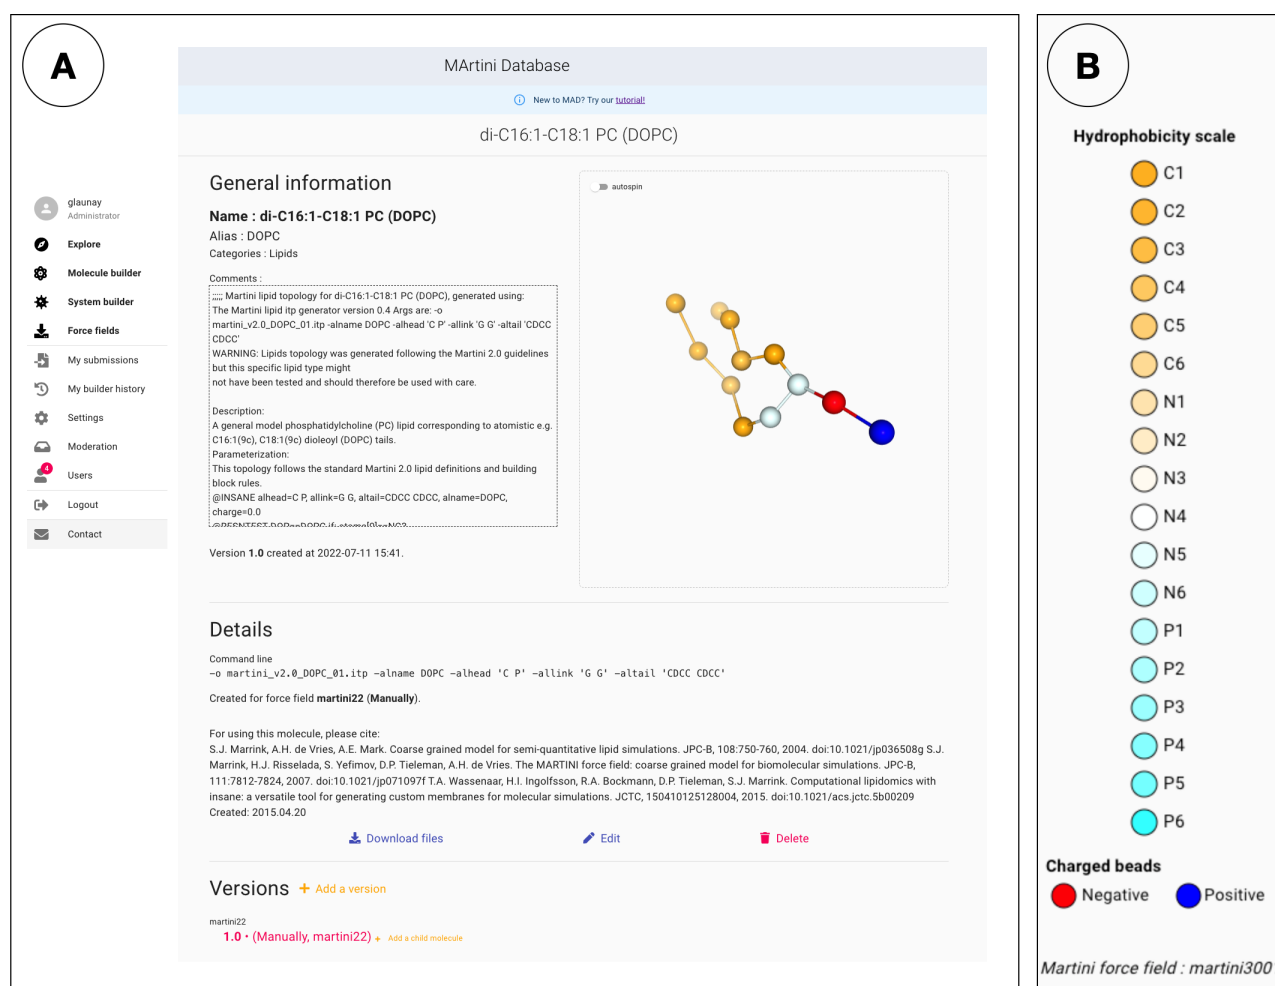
A

MArtini Database

New to MAD? Try our tutorial!

di-C16:1-C18:1 PC (DOPC)

glaunay
Administrator

Explore

Molecule builder

System builder

Force fields

My submissions

My builder history

Settings

Moderation

4
Users

Logout

Contact

General information

Name : di-C16:1-C18:1 PC (DOPC)
Alias : DOPC
Categories : Lipids

Comments :
;;;; Martini lipid topology for di-C16:1-C18:1 PC (DOPC), generated using:
The Martini lipid itp generator version 0.4 Args are: -o martini_v2.0_DOPC_01.itp -alname DOPC -alhead 'C P' -allink 'G G' -altail 'CDCC CDCC'
WARNING: Lipids topology was generated following the Martini 2.0 guidelines but this specific lipid type might not have been tested and should therefore be used with care.

Description:
A general model phosphatidylcholine (PC) lipid corresponding to atomistic e.g. C16:1(9c), C18:1(9c) dioleoyl (DOPC) tails.
Parameterization:
This topology follows the standard Martini 2.0 lipid definitions and building block rules.
@INSANE alhead=C P, allink=G G, altail=CDCC CDCC, alname=DOPC, charge=0.0
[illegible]

Version 1.0 created at 2022-07-11 15:41.

autospin

Details

Command line
-o martini_v2.0_DOPC_01.itp -alname DOPC -alhead 'C P' -allink 'G G' -altail 'CDCC CDCC'

Created for force field martini22 (Manually).

For using this molecule, please cite:
S.J. Marrink, A.H. de Vries, A.E. Mark. Coarse grained model for semi-quantitative lipid simulations. JPC-B, 108:750-760, 2004. doi:10.1021/jp036508g S.J. Marrink, H.J. Risselada, S. Yefimov, D.P. Tieleman, A.H. de Vries. The MARTINI force field: coarse grained model for biomolecular simulations. JPC-B, 111:7812-7824, 2007. doi:10.1021/jp071097f T.A. Wassenaar, H.I. Ingolfsson, R.A. Bockmann, D.P. Tieleman, S.J. Marrink. Computational lipidomics with insane: a versatile tool for generating custom membranes for molecular simulations. JCTC, 150410125128004, 2015. doi:10.1021/acs.jctc.5b00209
Created: 2015.04.20

Download files   Edit   Delete

Versions + Add a version

martini22
1.0 • (Manually, martini22) + Add a child molecule

B

Hydrophobicity scale
C1
C2
C3
C4
C5
C6
N1
N2
N3
N4
N5
N6
P1
P2
P3
P4
P5
P6

Charged beads
Negative Positive

Martini force field : martini300